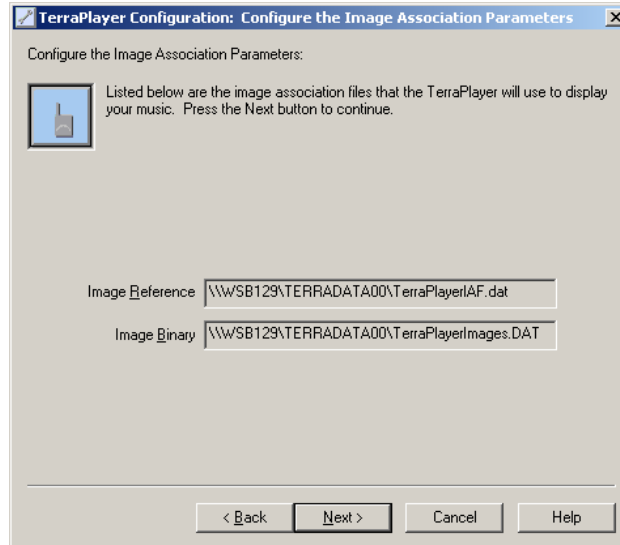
TerraPlayer Configuration: Configure the Image Association Parameters

Configure the Image Association Parameters:

Listed below are the image association files that the TerraPlayer will use to display your music. Press the Next button to continue.

Image Reference \\WSB129\TERRADATA00\TerraPlayerIAF.dat

Image Binary \\WSB129\TERRADATA00\TerraPlayerImages.DAT

< Back
Next >
Cancel
Help